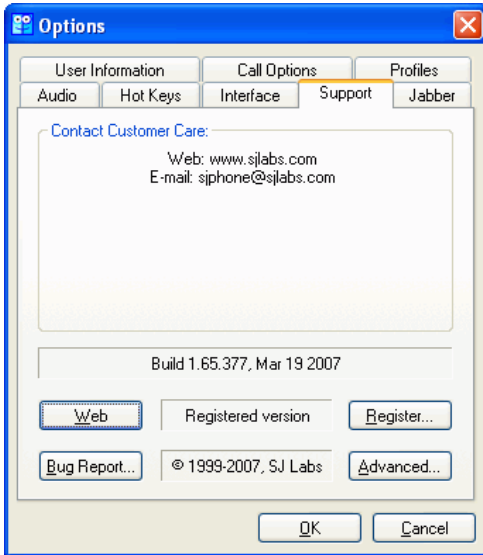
Options

User Information | Call Options | Profiles
Audio | Hot Keys | Interface | Support | Jabber

Contact Customer Care:
Web: www.sjlabs.com
E-mail: sjphone@sjlabs.com

Build 1.65.377, Mar 19 2007

Web
Registered version
Register...
Bug Report...
© 1999-2007, SJ Labs
Advanced...

OK
Cancel